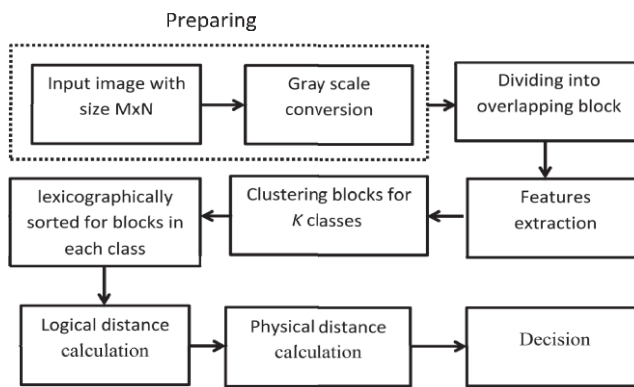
Preparing

Input image with size MxN

Gray scale conversion

Dividing into overlapping block

Features extraction

Clustering blocks for *K* classes

lexicographically sorted for blocks in each class

Logical distance calculation

Physical distance calculation

Decision